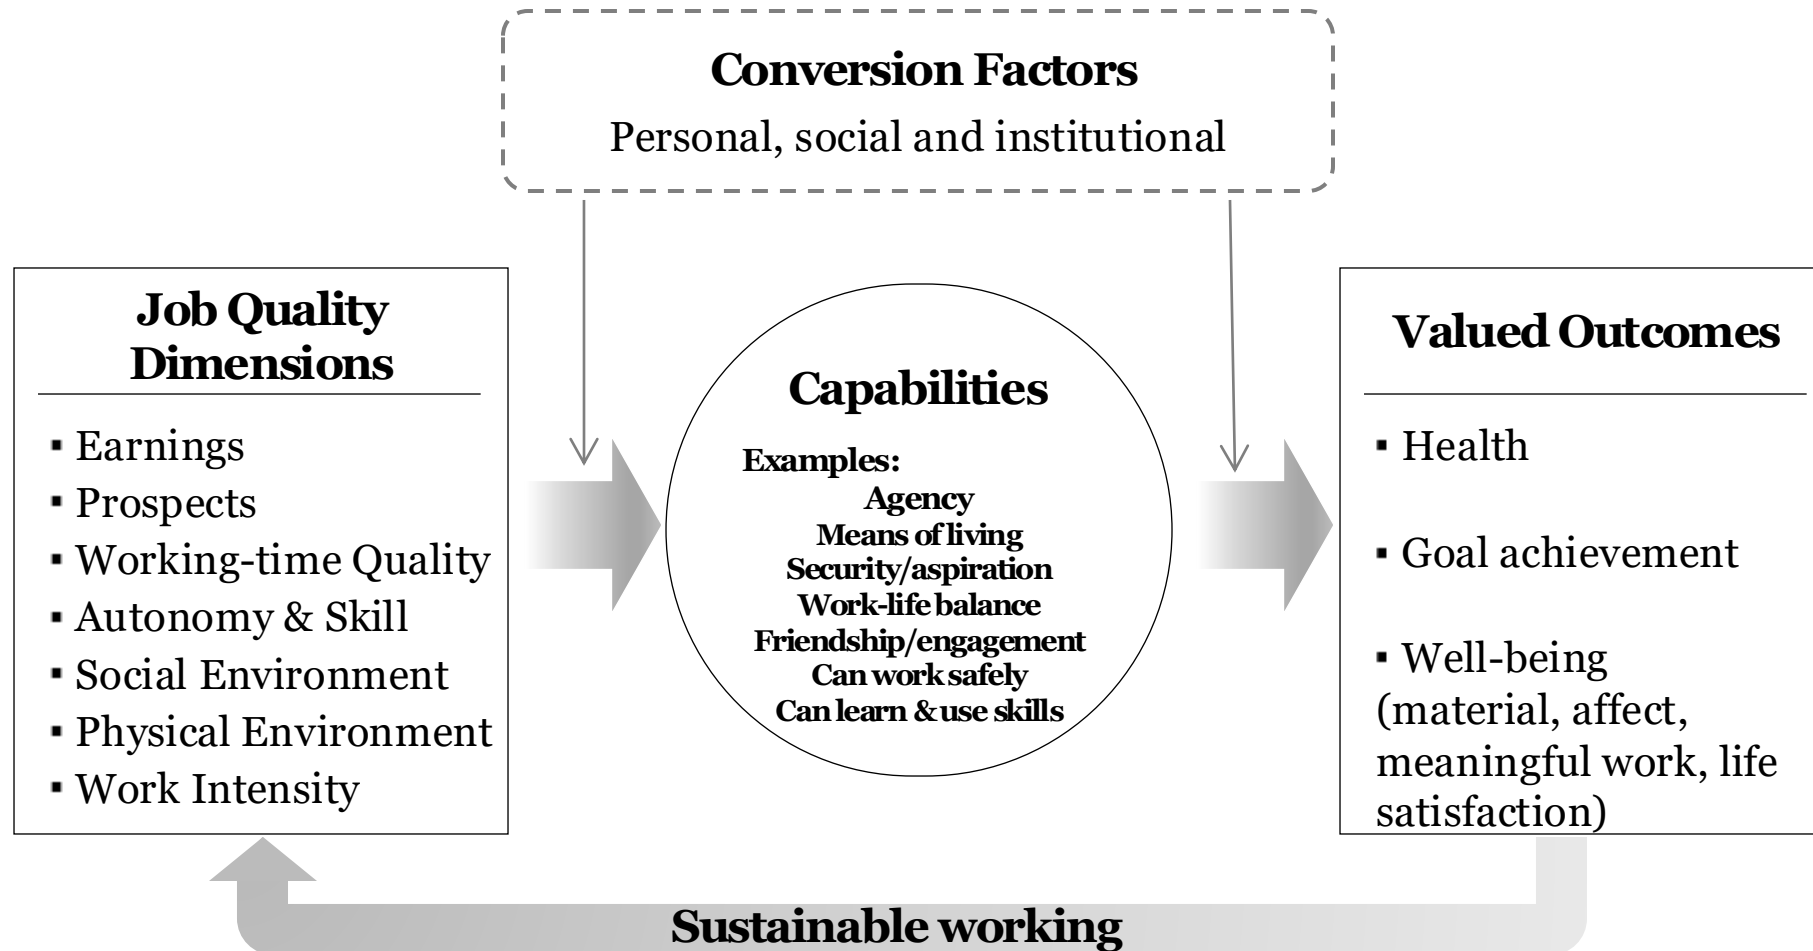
Conversion Factors

Personal, social and institutional

Job Quality Dimensions

▪ Earnings
▪ Prospects
▪ Working-time Quality
▪ Autonomy & Skill
▪ Social Environment
▪ Physical Environment
▪ Work Intensity

Capabilities

Examples:
Agency
Means of living
Security/aspiration
Work-life balance
Friendship/engagement
Can work safely
Can learn & use skills

Valued Outcomes

▪ Health

▪ Goal achievement

▪ Well-being (material, affect, meaningful work, life satisfaction)

Sustainable working